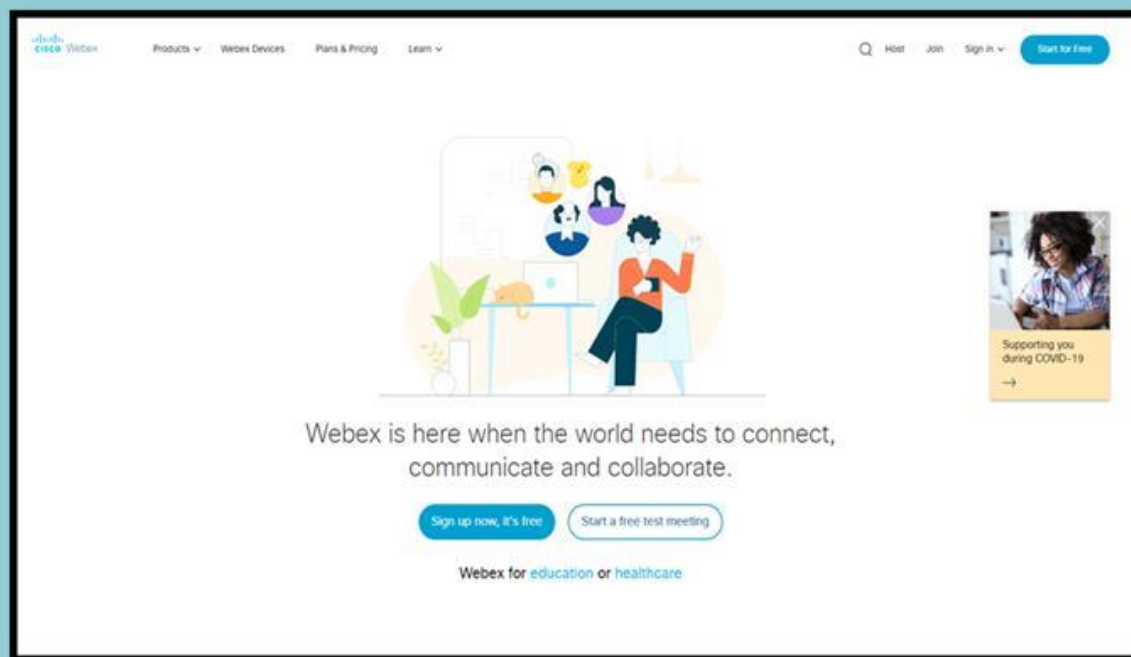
cisco Webex

Products Webex Devices Plans & Pricing Learn

Host Join Sign in Start for Free

Supporting you during COVID-19

→

Webex is here when the world needs to connect, communicate and collaborate.

Sign up now, it's free

Start a free test meeting

Webex for education or healthcare